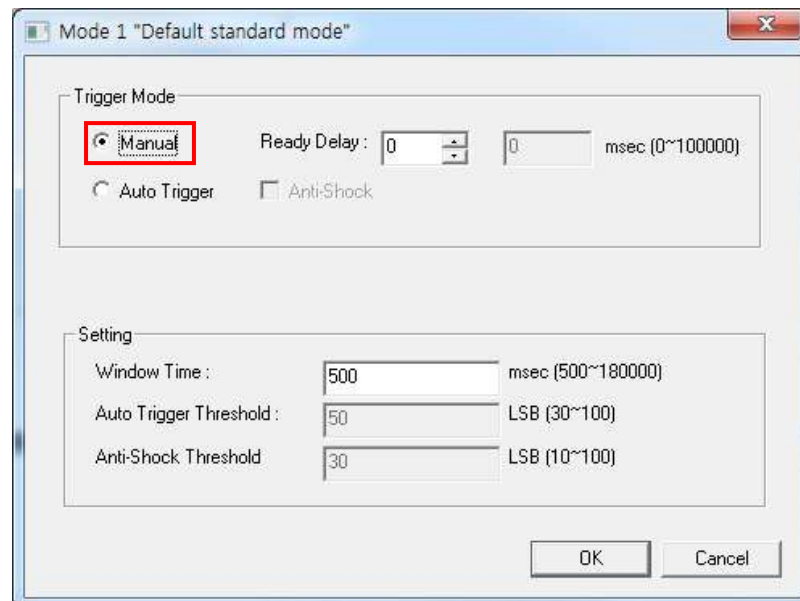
Mode 1 "Default standard mode"

Trigger Mode

Manual

Ready Delay : 0

0

msec (0~100000)

Auto Trigger

Anti-Shock

Setting

Window Time : 500 msec (500~180000)

Auto Trigger Threshold : 50 LSB (30~100)

Anti-Shock Threshold 30 LSB (10~100)

OK

Cancel